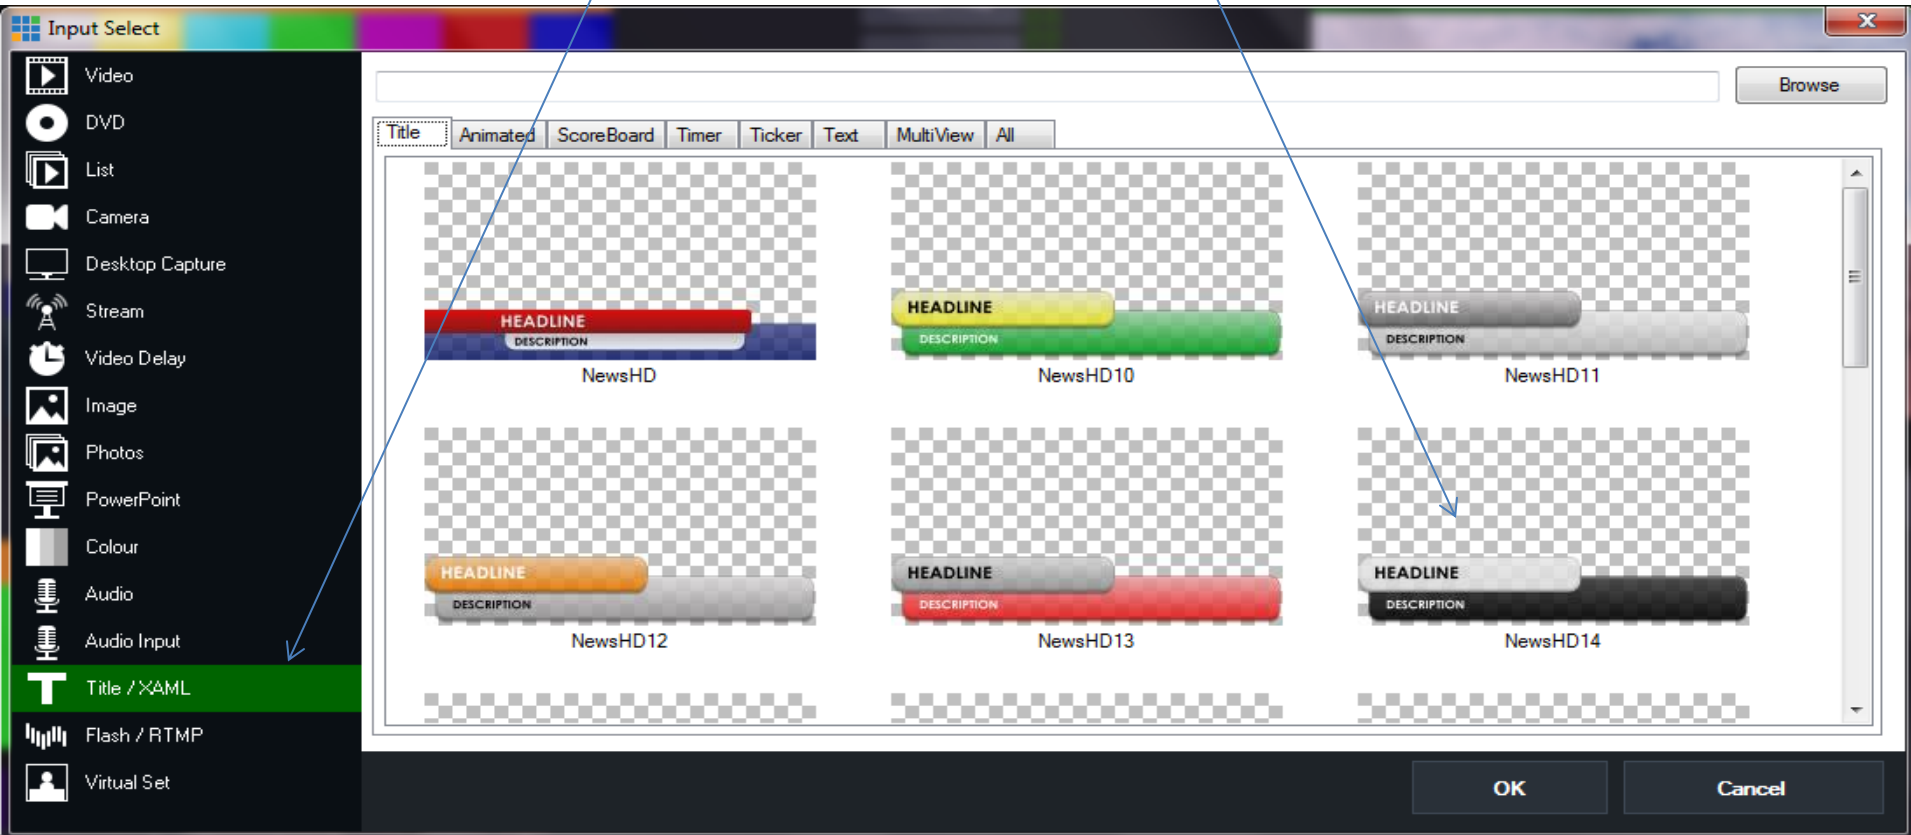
Input Select

Video
DVD
List
Camera
Desktop Capture
Stream
Video Delay
Image
Photos
PowerPoint
Colour
Audio
Audio Input
Title / XAML
Flash / RTMP
Virtual Set

Browse

| Title | Animated | ScoreBoard | Timer | Ticker | Text | MultiView | All |
|---|---|---|---|---|---|---|---|

HEADLINE
DESCRIPTION
NewsHD

HEADLINE
DESCRIPTION
NewsHD10

HEADLINE
DESCRIPTION
NewsHD11

HEADLINE
DESCRIPTION
NewsHD12

HEADLINE
DESCRIPTION
NewsHD13

HEADLINE
DESCRIPTION
NewsHD14

OK
Cancel